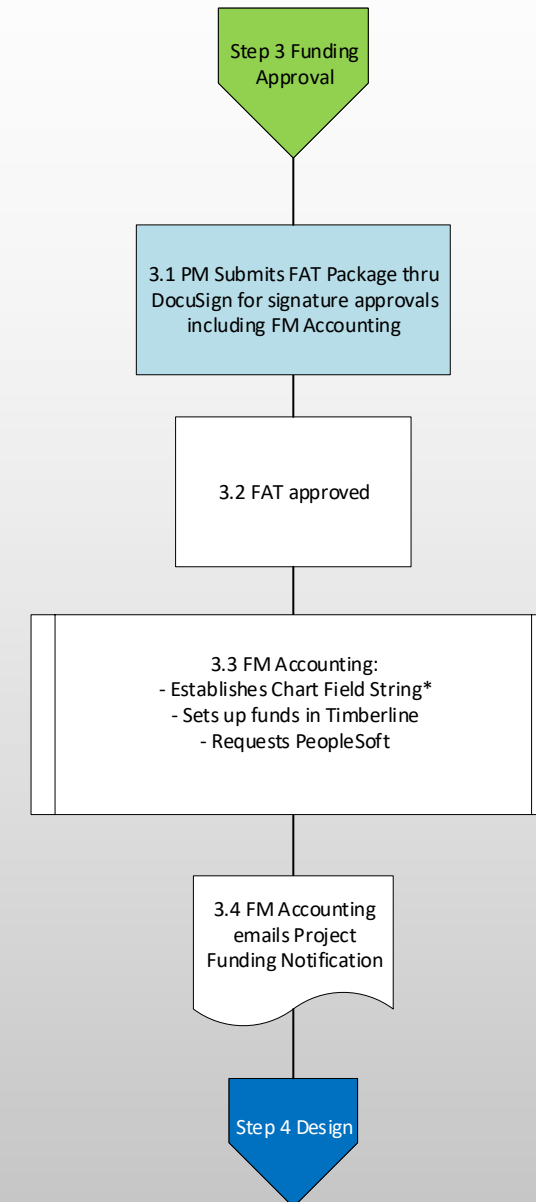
Step 3 Funding Approval

3.1 PM Submits FAT Package thru DocuSign for signature approvals including FM Accounting

3.2 FAT approved

3.3 FM Accounting:
- Establishes Chart Field String*
- Sets up funds in Timberline
- Requests PeopleSoft

3.4 FM Accounting emails Project Funding Notification

Step 4 Design